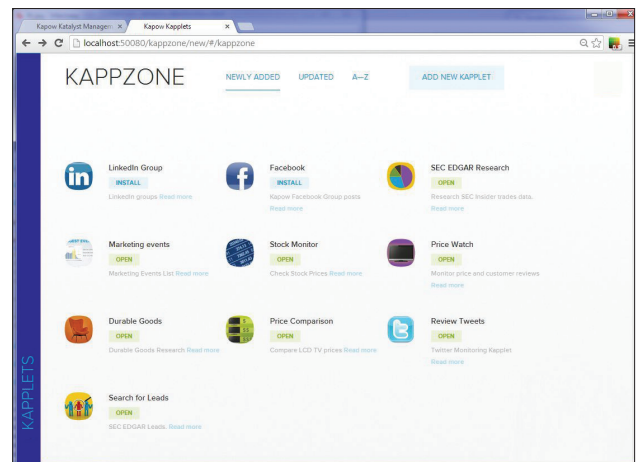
Kapow Katalyst Managem ×   Kapow Kapplets ×

localhost:50080/kappzone/new/#/kappzone

KAPPZONE   NEWLY ADDED   UPDATED   A—Z   ADD NEW KAPPLET

LinkedIn Group
INSTALL
LinkedIn groups Read more

Facebook
INSTALL
Kapow Facebook Group posts Read more

SEC EDGAR Research
OPEN
Research SEC Insider trades data. Read more

Marketing events
OPEN
Marketing Events List Read more

Stock Monitor
OPEN
Check Stock Prices Read more

Price Watch
OPEN
Monitor price and customer reviews Read more

Durable Goods
OPEN
Durable Goods Research Read more

Price Comparison
OPEN
Compare LCD TV prices Read more

Review Tweets
OPEN
Twitter Monitoring Kapplet Read more

Search for Leads
OPEN
SEC EDGAR Leads. Read more

KAPPLETS